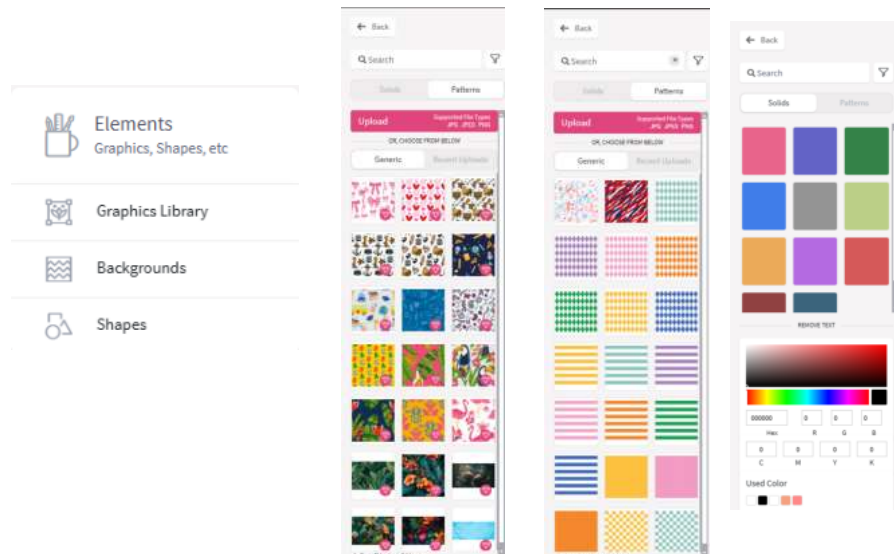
Elements
Graphics, Shapes, etc

Graphics Library

Backgrounds

Shapes

Back

Search

Solids

Patterns

Upload

Supported File Types
.JPG .JPEG .PNG

OR, CHOOSE FROM BELOW

Generic

Recent Uploads

Back

Search

Solids

Patterns

Upload

Supported File Types
.JPG .JPEG .PNG

OR, CHOOSE FROM BELOW

Generic

Recent Uploads

Back

Search

Solids

Patterns

REMOVE TEXT

000000 0 0 0
Hex R G B

0 0 0 0
C M Y K

Used Color